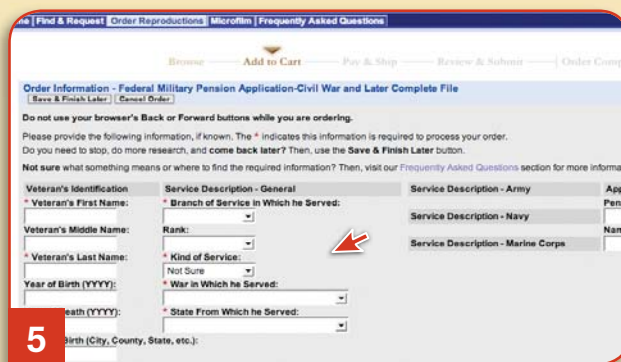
ne | Find & Request | Order Reproductions | Microfilm | Frequently Asked Questions

Browse — Add to Cart — Pay & Ship — Review & Submit — Order Comp

Order Information - Federal Military Pension Application-Civil War and Later Complete File

Save & Finish Later | Cancel Order

Do not use your browser's Back or Forward buttons while you are ordering.

Please provide the following information, if known. The * indicates this information is required to process your order.
Do you need to stop, do more research, and come back later? Then, use the Save & Finish Later button.

Not sure what something means or where to find the required information? Then, visit our Frequently Asked Questions section for more informa

Veteran's Identification
* Veteran's First Name:
Veteran's Middle Name:
* Veteran's Last Name:
Year of Birth (YYYY):
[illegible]eath (YYYY):
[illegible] Birth (City, County, State, etc.):

Service Description - General
* Branch of Service in Which he Served:
Rank:
* Kind of Service:
Not Sure
* War in Which he Served:
* State From Which he Served:

Service Description - Army
Service Description - Navy
Service Description - Marine Corps

App
Pen
Nam

5